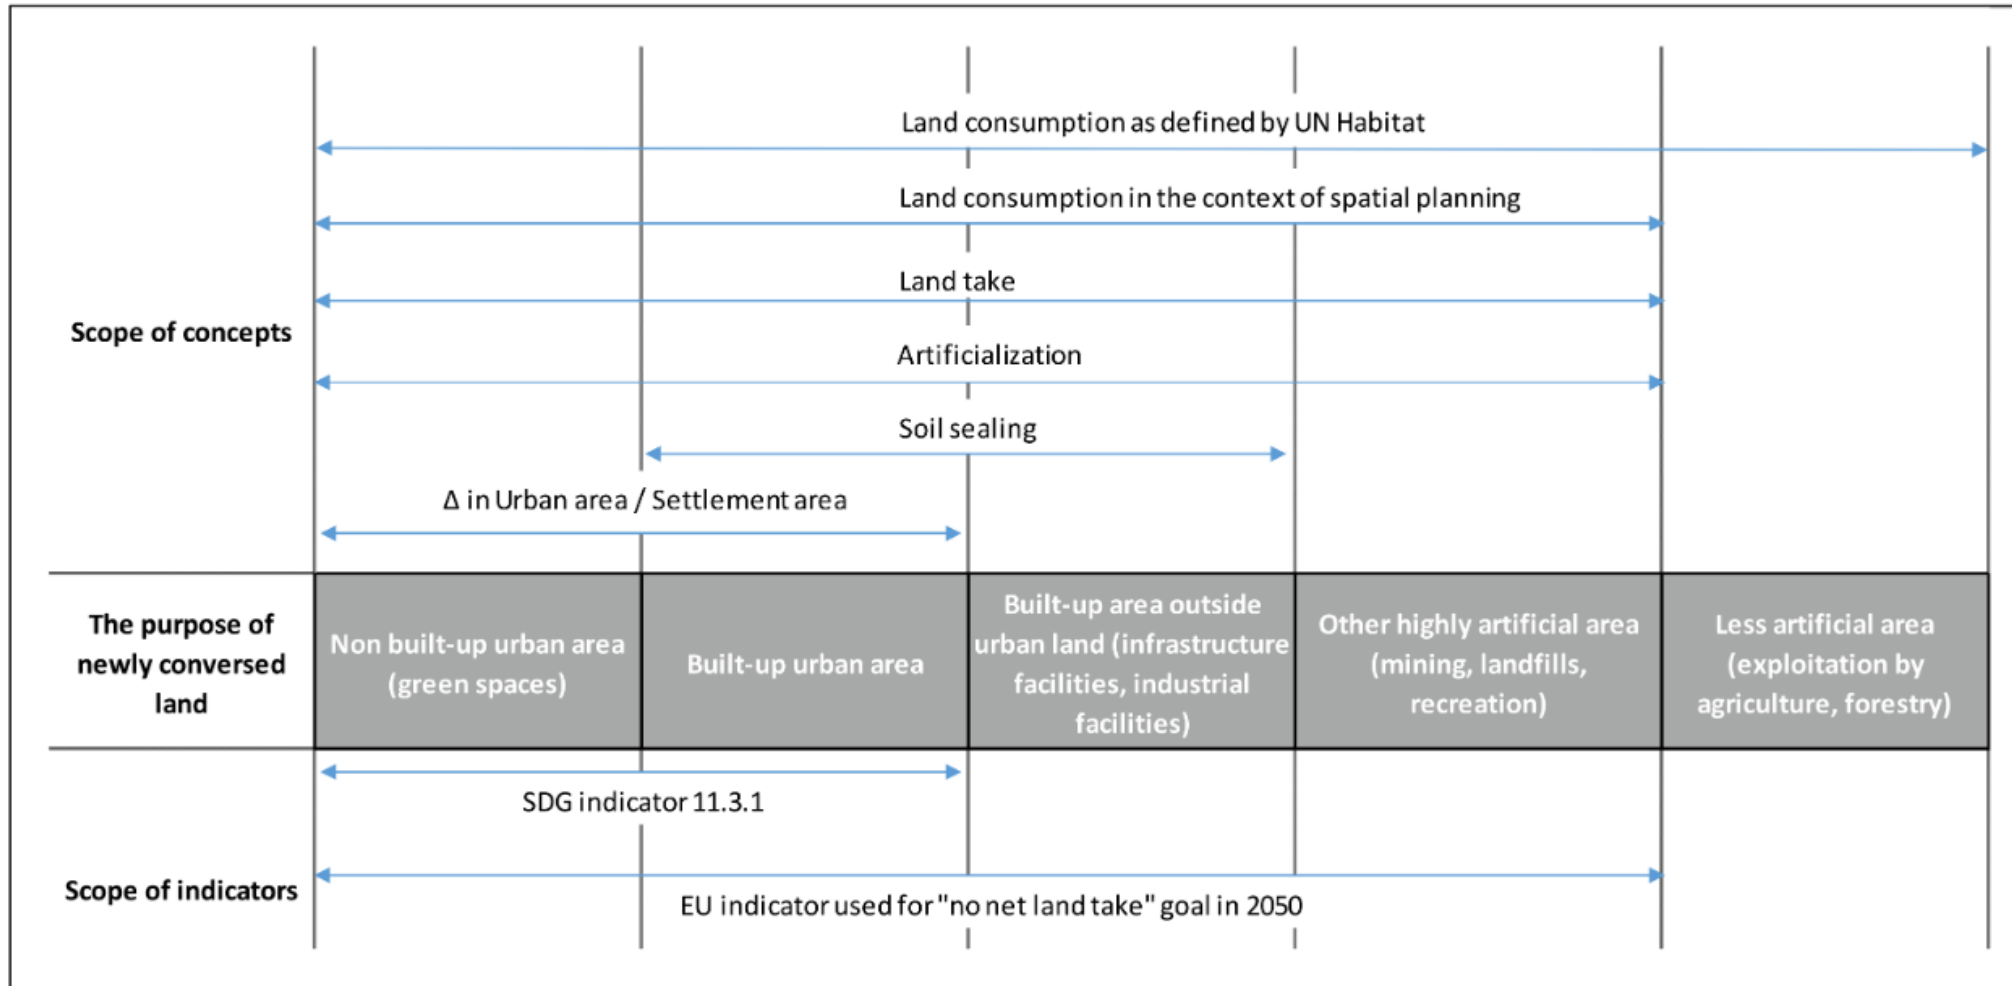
Scope of concepts

Land consumption as defined by UN Habitat

Land consumption in the context of spatial planning

Land take

Artificialization

Soil sealing

Δ in Urban area / Settlement area

The purpose of newly conversed land

Non built-up urban area (green spaces)

Built-up urban area

Built-up area outside urban land (infrastructure facilities, industrial facilities)

Other highly artificial area (mining, landfills, recreation)

Less artificial area (exploitation by agriculture, forestry)

Scope of indicators

SDG indicator 11.3.1

EU indicator used for "no net land take" goal in 2050